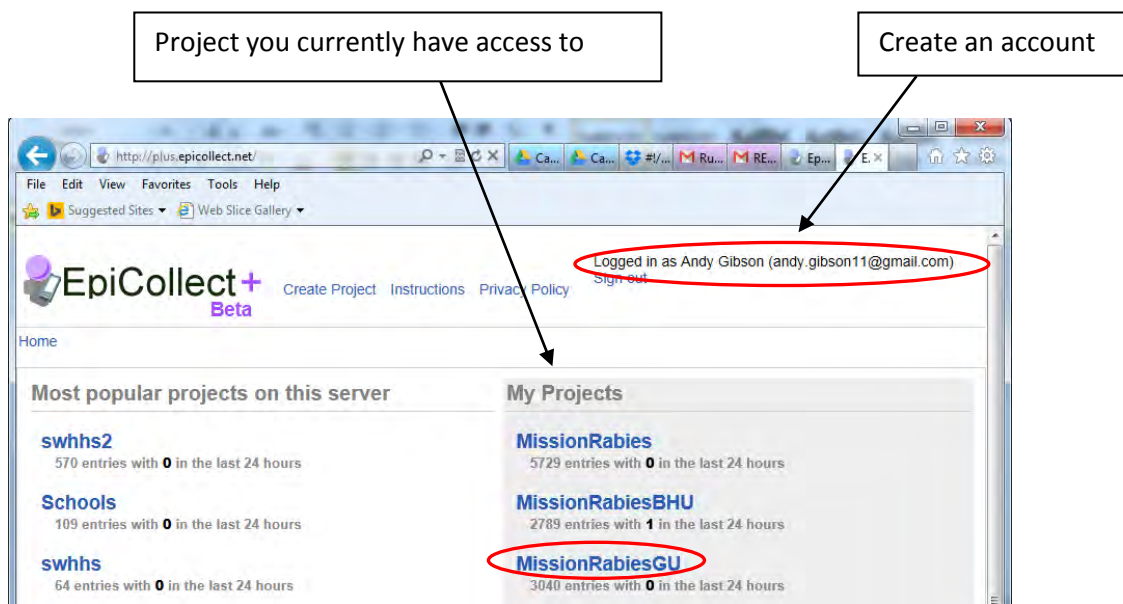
Project you currently have access to

Create an account

http://plus.epicollect.net/

Ca... Ca... #!/... Ru... RE... Ep... E. ×

File Edit View Favorites Tools Help

Suggested Sites ▾ Web Slice Gallery ▾

EpiCollect+ Beta

Create Project Instructions Privacy Policy

Logged in as Andy Gibson (andy.gibson11@gmail.com) Sign out

Home

Most popular projects on this server

swhhs2
570 entries with 0 in the last 24 hours

Schools
109 entries with 0 in the last 24 hours

swhhs
64 entries with 0 in the last 24 hours

My Projects

MissionRabies
5729 entries with 0 in the last 24 hours

MissionRabiesBHU
2789 entries with 1 in the last 24 hours

MissionRabiesGU
3040 entries with 0 in the last 24 hours